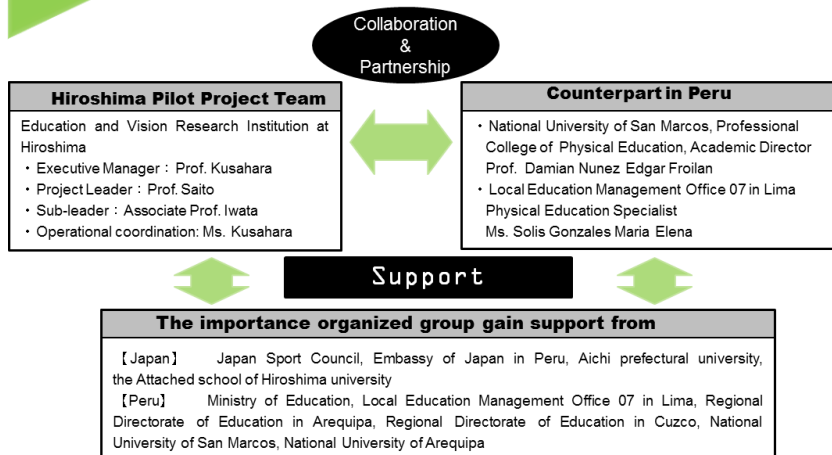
Collaboration
&
Partnership

Hiroshima Pilot Project Team

Education and Vision Research Institution at Hiroshima
・Executive Manager：Prof. Kusahara
・Project Leader：Prof. Saito
・Sub-leader：Associate Prof. Iwata
・Operational coordination: Ms. Kusahara

Counterpart in Peru

・National University of San Marcos, Professional College of Physical Education, Academic Director Prof. Damian Nunez Edgar Froilan
・Local Education Management Office 07 in Lima Physical Education Specialist Ms. Solis Gonzales Maria Elena

Support

The importance organized group gain support from

【Japan】 Japan Sport Council, Embassy of Japan in Peru, Aichi prefectural university, the Attached school of Hiroshima university
【Peru】 Ministry of Education, Local Education Management Office 07 in Lima, Regional Directorate of Education in Arequipa, Regional Directorate of Education in Cuzco, National University of San Marcos, National University of Arequipa